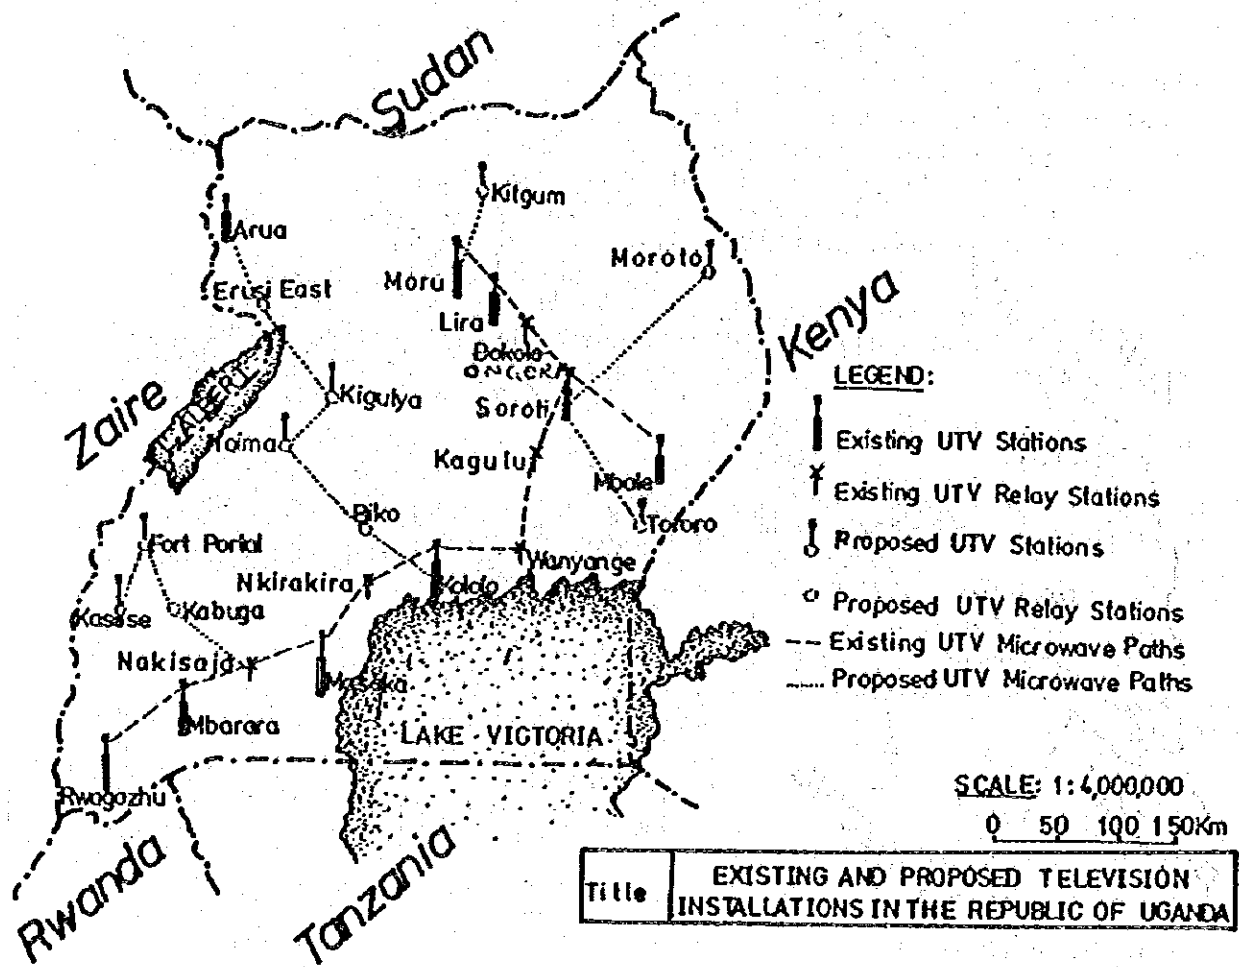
Sudan

Kitgum

Arua

Moroto

Moru

Erusi East

Lira

Kenya

Dokolo

ONGERA

LEGEND:

Kigulya

Zaire

L. ALBERT

Soroti

Existing UTV Stations

Hoima

Kagulu

Mbale

Existing UTV Relay Stations

Biko

Tororo

Fort Portal

Proposed UTV Stations

Wanyange

Nkirakira

Kololo

Proposed UTV Relay Stations

Kasese

Kabuga

Existing UTV Microwave Paths

Nakisaja

Proposed UTV Microwave Paths

Masaka

Mbarara

LAKE VICTORIA

SCALE: 1:4,000,000

Rwagazhu

0 50 100 150Km

Rwanda

Tanzania

| Title | EXISTING AND PROPOSED TELEVISION INSTALLATIONS IN THE REPUBLIC OF UGANDA |
|---|---|